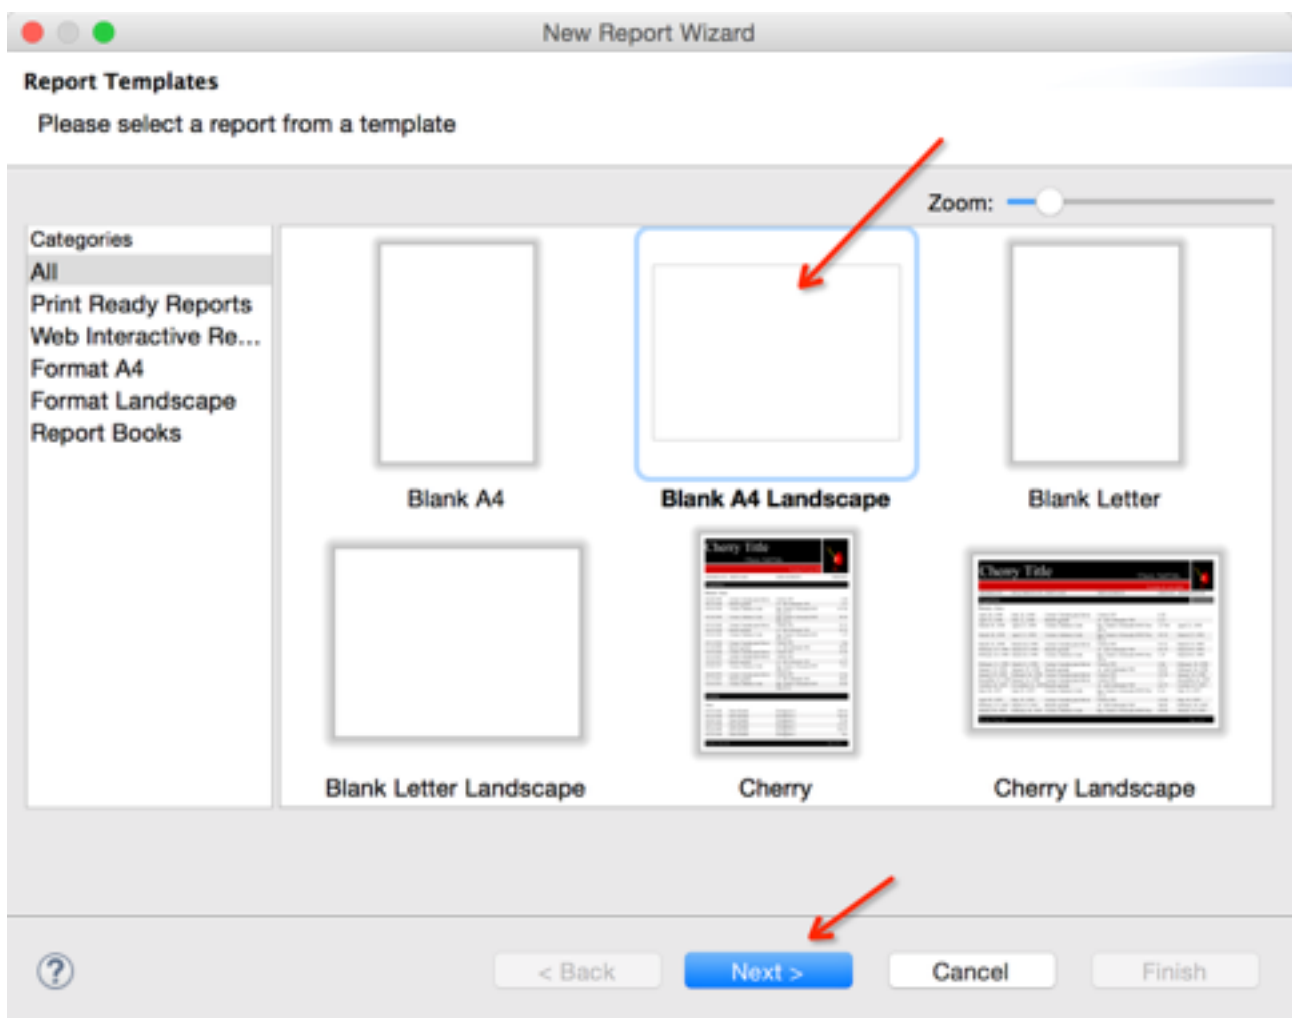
New Report Wizard

Report Templates

Please select a report from a template

Zoom:

Categories
All
Print Ready Reports
Web Interactive Re...
Format A4
Format Landscape
Report Books

Blank A4

Blank A4 Landscape

Blank Letter

Blank Letter Landscape

Cherry Title

Cherry

Cherry Title

Cherry Landscape

?

< Back

Next >

Cancel

Finish